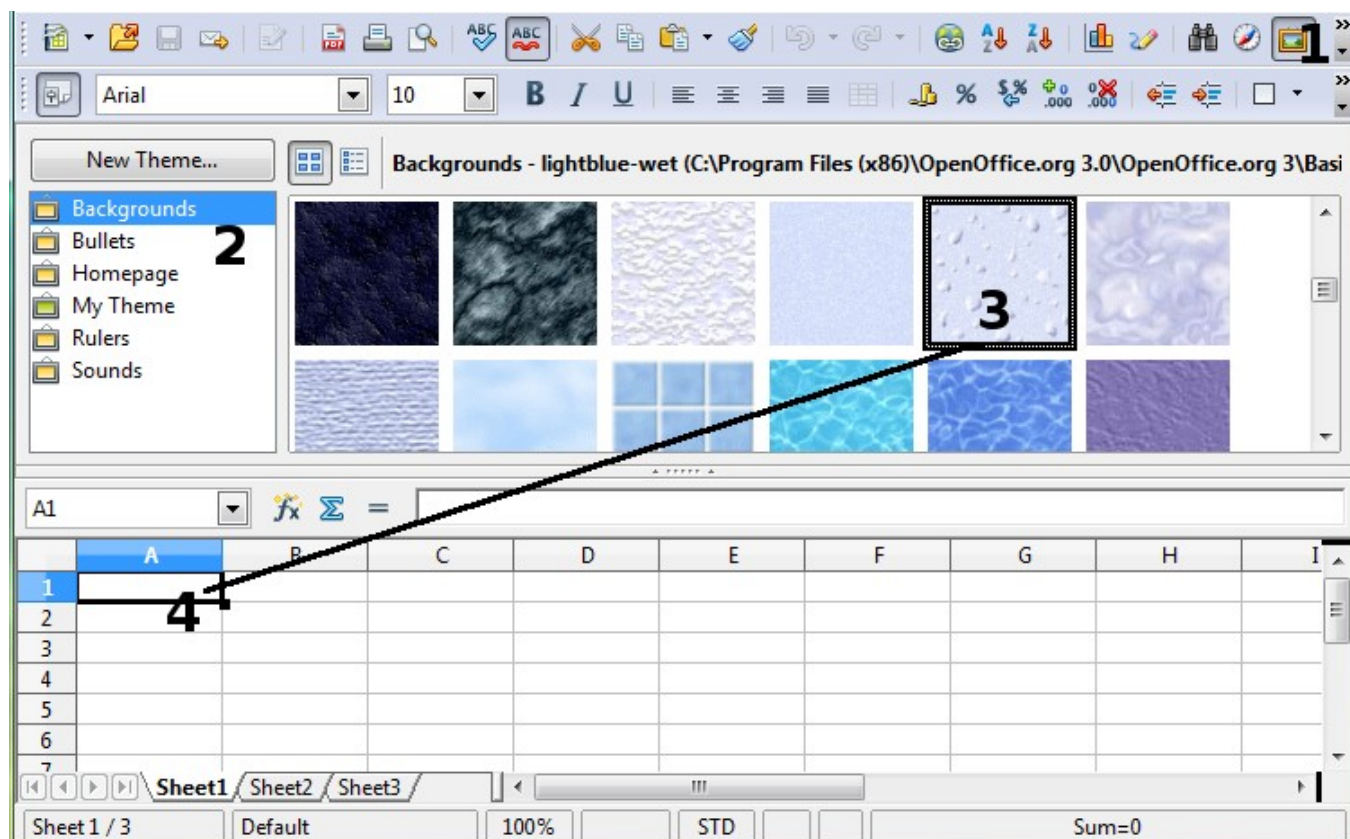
1

Arial 10

New Theme...

Backgrounds - lightblue-wet (C:\Program Files (x86)\OpenOffice.org 3.0\OpenOffice.org 3\Basi

Backgrounds
Bullets
Homepage
My Theme
Rulers
Sounds

2

3

A1

$f_x$ $\Sigma$ =

| | A | B | C | D | E | F | G | H | I |
|---|---|---|---|---|---|---|---|---|---|
| 1 | | | | | | | | | |
| 2 | | | | | | | | | |
| 3 | | | | | | | | | |
| 4 | | | | | | | | | |
| 5 | | | | | | | | | |
| 6 | | | | | | | | | |
| 7 | | | | | | | | | |

4

Sheet1 Sheet2 Sheet3

Sheet 1 / 3 Default 100% STD Sum=0